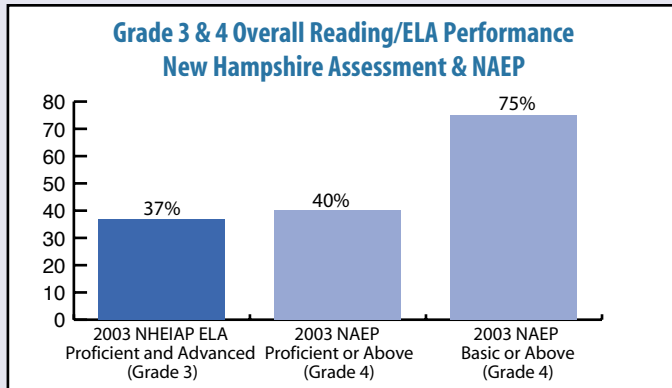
Grade 3 & 4 Overall Reading/ELA Performance
New Hampshire Assessment & NAEP

80
70
60
50
40
30
20
10
0

37%
40%
75%

2003 NHEIAP ELA Proficient and Advanced (Grade 3)
2003 NAEP Proficient or Above (Grade 4)
2003 NAEP Basic or Above (Grade 4)